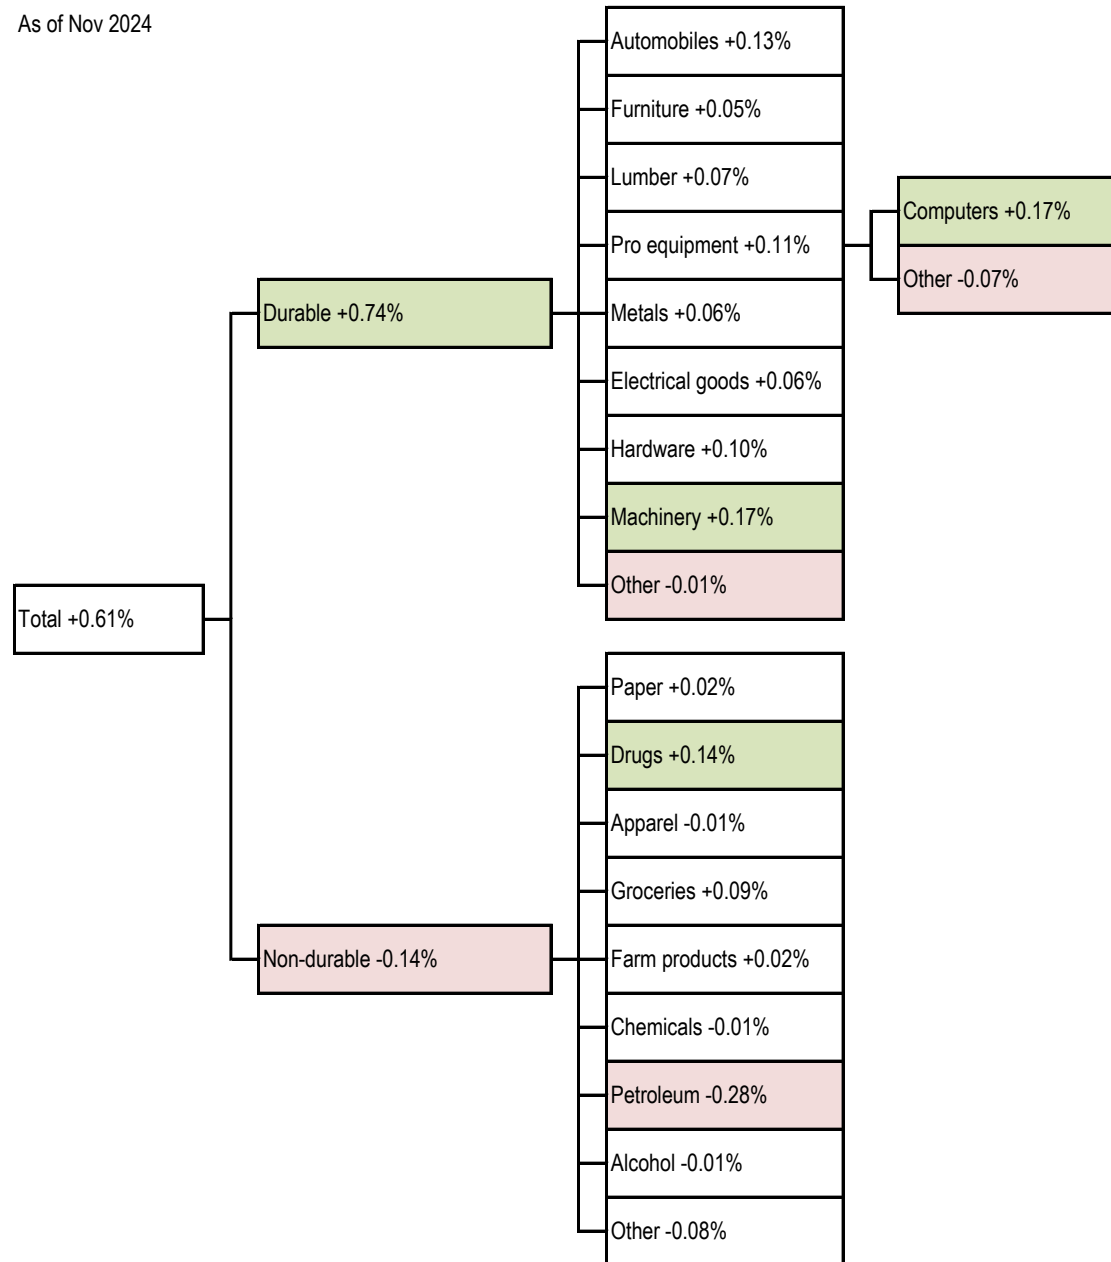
As of Nov 2024

Total +0.61%

Durable +0.74%

Automobiles +0.13%

Furniture +0.05%

Lumber +0.07%

Pro equipment +0.11%

Computers +0.17%

Other -0.07%

Metals +0.06%

Electrical goods +0.06%

Hardware +0.10%

Machinery +0.17%

Other -0.01%

Non-durable -0.14%

Paper +0.02%

Drugs +0.14%

Apparel -0.01%

Groceries +0.09%

Farm products +0.02%

Chemicals -0.01%

Petroleum -0.28%

Alcohol -0.01%

Other -0.08%